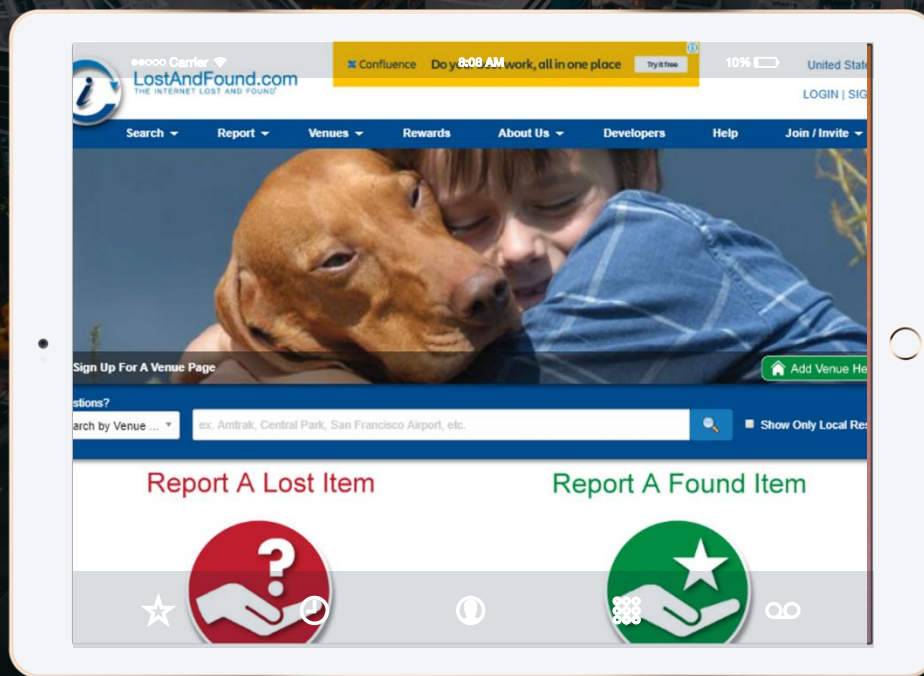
●●○○○ Carrier
8:08 AM
10%
Confluence Do your work, all in one place Try it free
LostAndFound.com
THE INTERNET LOST AND FOUND
United State
LOGIN | SIG
Search
Report
Venues
Rewards
About Us
Developers
Help
Join / Invite
Sign Up For A Venue Page
Add Venue He
stions?
arch by Venue ...
ex. Amtrak, Central Park, San Francisco Airport, etc.
Show Only Local Res
Report A Lost Item
Report A Found Item